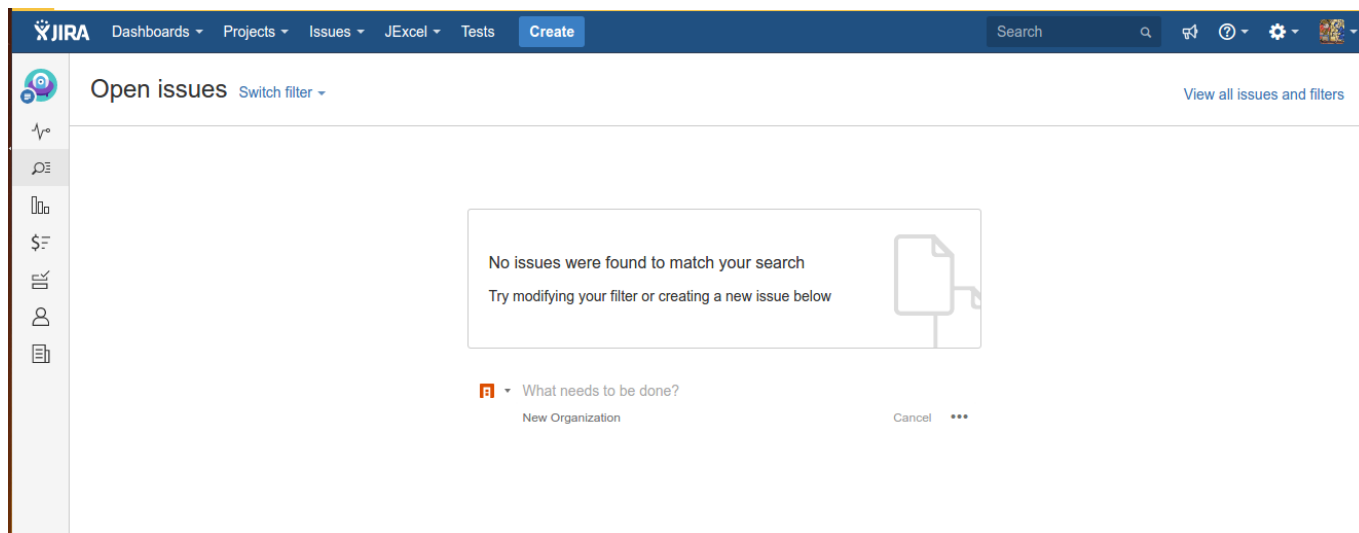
JIRA Dashboards Projects Issues JExcel Tests Create Search

Open issues Switch filter

View all issues and filters

No issues were found to match your search

Try modifying your filter or creating a new issue below

What needs to be done?

New Organization

Cancel •••